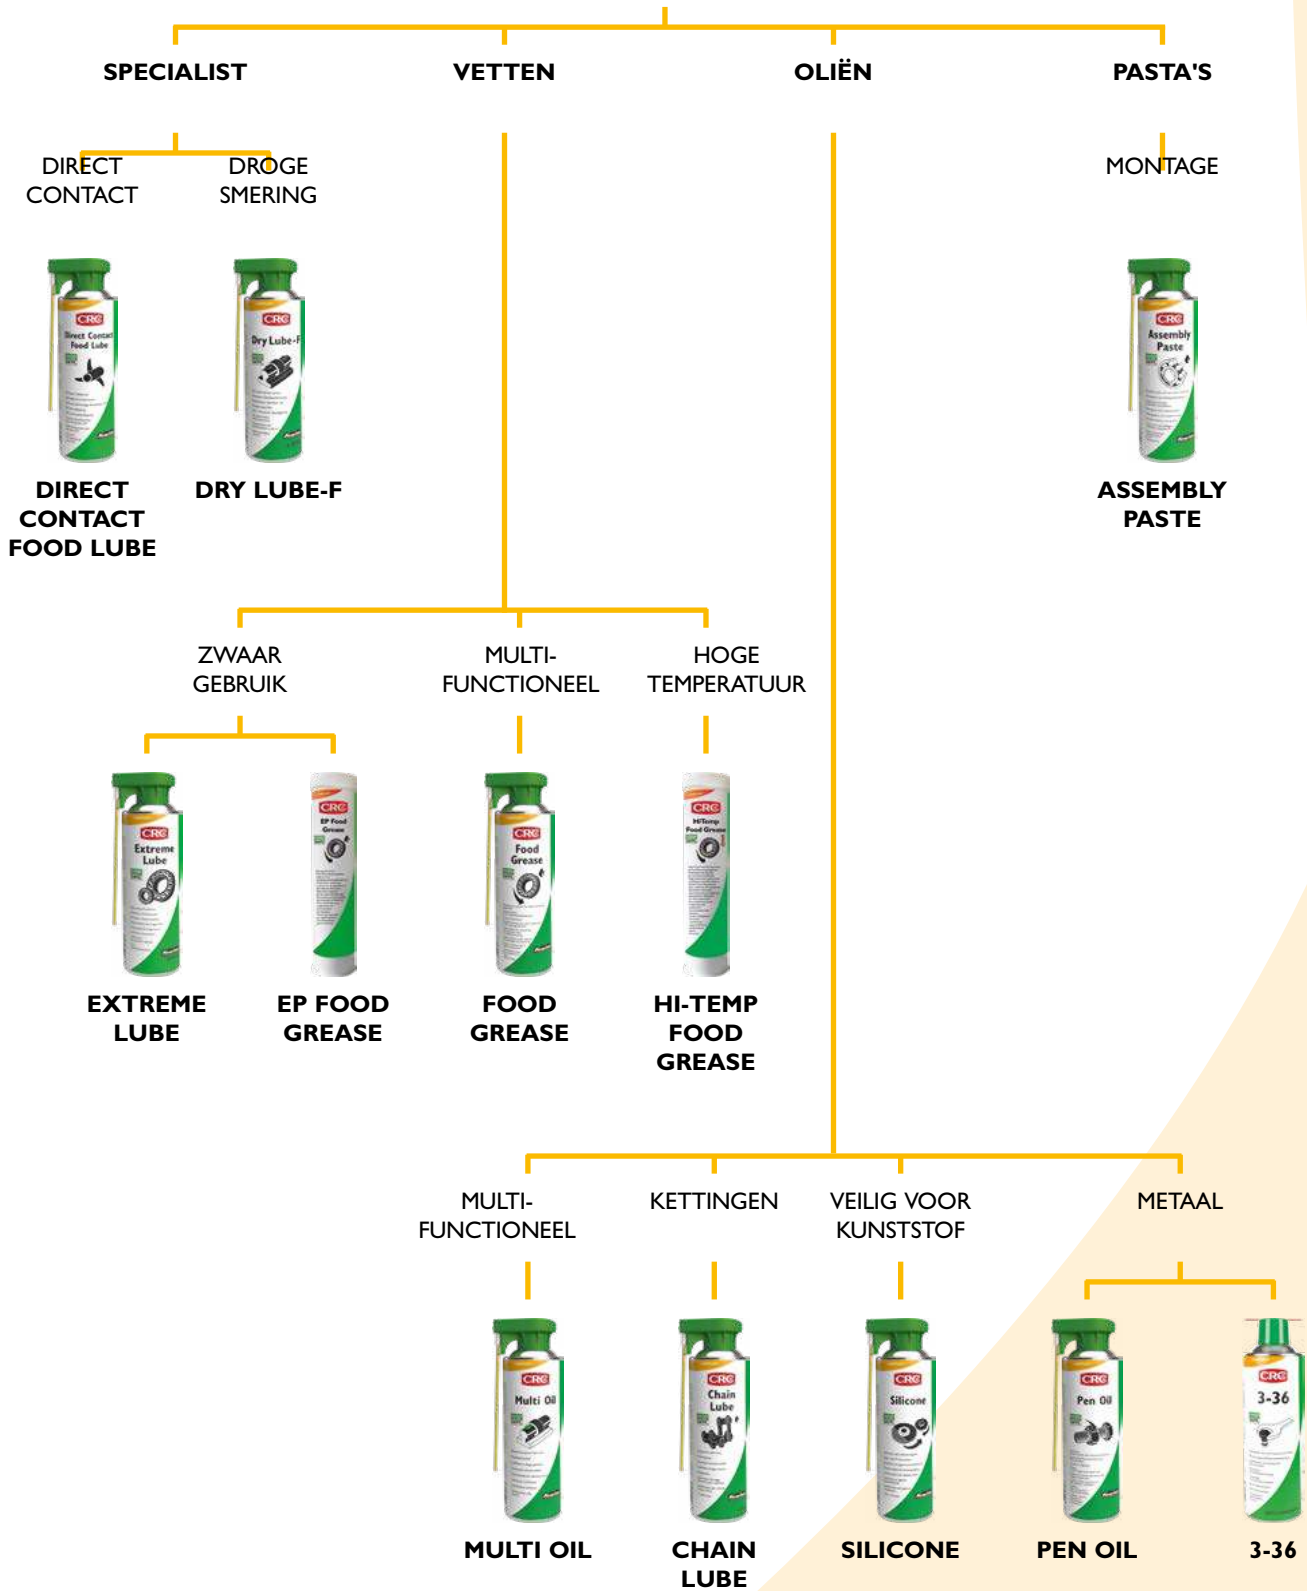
SPECIALIST

VETTEN

OLIËN

PASTA'S

DIRECT CONTACT

DROGE SMERING

MONTAGE

CRC Direct Contact Food Lube

CRC Dry Lube-F

CRC Assembly Paste

DIRECT CONTACT FOOD LUBE

DRY LUBE-F

ASSEMBLY PASTE

ZWAAR GEBRUIK

MULTI-FUNCTIONEEL

HOGE TEMPERATUUR

CRC Extreme Lube

CRC EP Food Grease

CRC Food Grease

CRC Hi-Temp Food Grease

EXTREME LUBE

EP FOOD GREASE

FOOD GREASE

HI-TEMP FOOD GREASE

MULTI-FUNCTIONEEL

KETTINGEN

VEILIG VOOR KUNSTSTOF

METAAL

CRC Multi Oil

CRC Chain Lube

CRC Silicone

CRC Pen Oil

CRC 3-36

MULTI OIL

CHAIN LUBE

SILICONE

PEN OIL

3-36